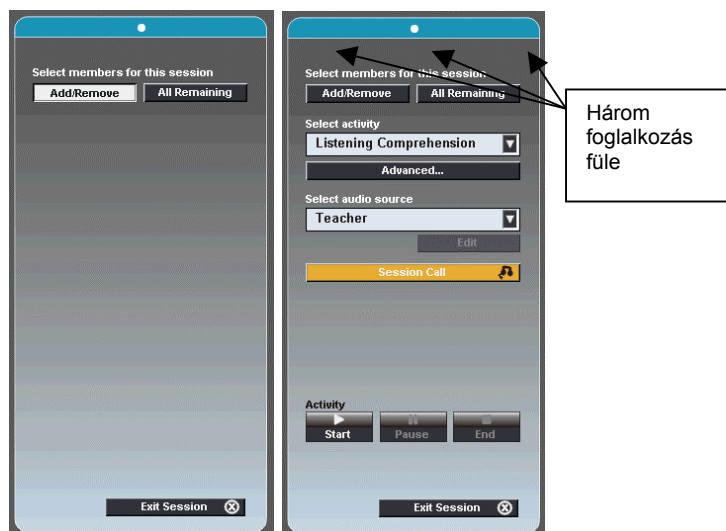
Select members for this session
Add/Remove
All Remaining

Exit Session

Select members for this session
Add/Remove
All Remaining
Select activity
Listening Comprehension
Advanced...
Select audio source
Teacher
Edit
Session Call
Activity
Start
Pause
End
Exit Session

Három foglalkozás füle